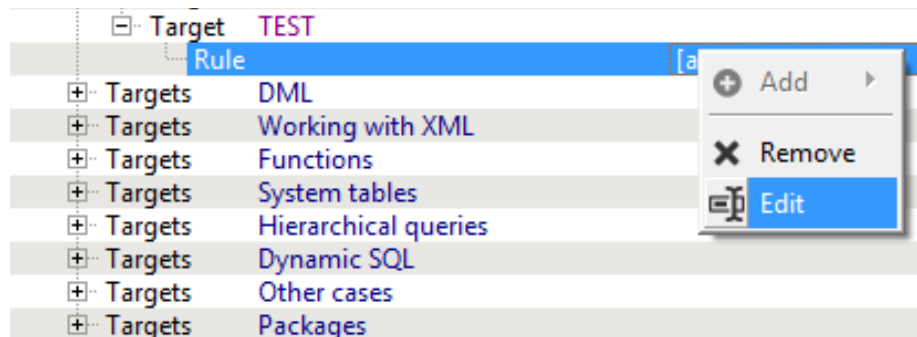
Target TEST
Rule [a

Targets DML
Targets Working with XML
Targets Functions
Targets System tables
Targets Hierarchical queries
Targets Dynamic SQL
Targets Other cases
Targets Packages

Add
Remove
Edit